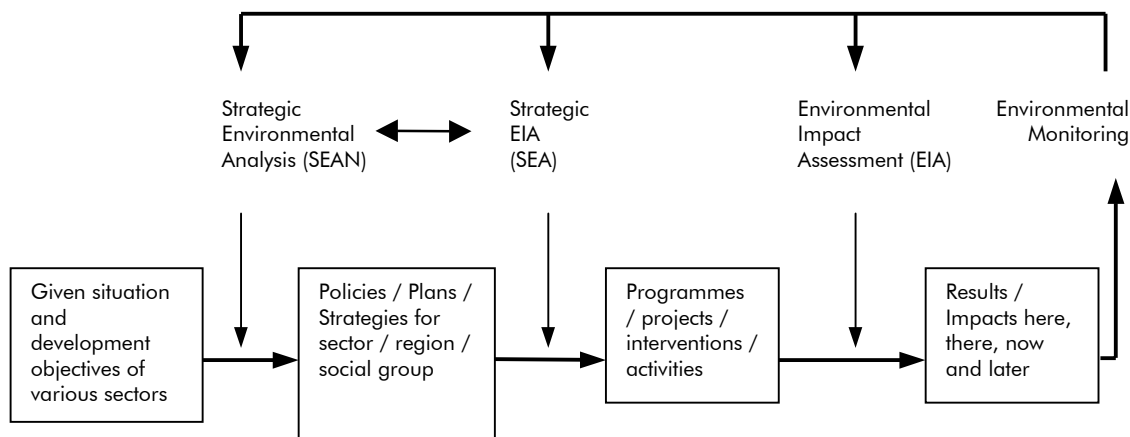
Strategic Environmental Analysis (SEAN)

Strategic EIA (SEA)

Environmental Impact Assessment (EIA)

Environmental Monitoring

Given situation and development objectives of various sectors

Policies / Plans / Strategies for sector / region / social group

Programmes / projects / interventions / activities

Results / Impacts here, there, now and later